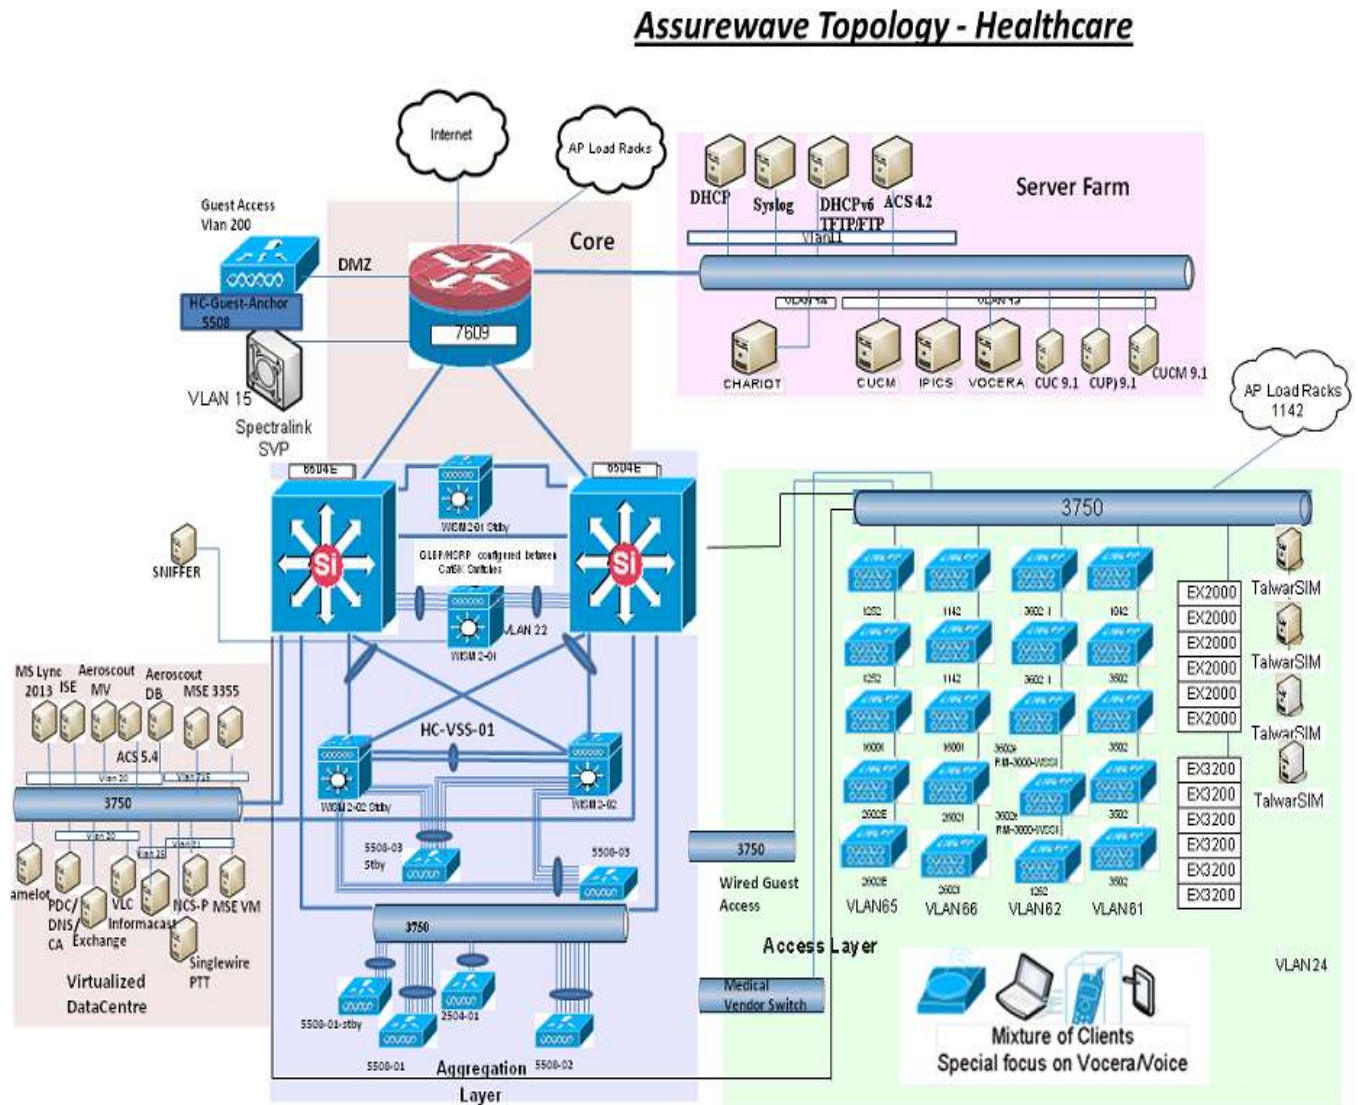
Assurewave Topology - Healthcare

Internet

AP Load Racks

Guest Access
Vlan 200

DMZ

HC-Guest-Anchor
5508

Core

7609

VLAN 15

Spectralink
SVP

DHCP
Syslog
DHCPv6
TFTP/FTP
ACS 4.2

Server Farm

Vlan11

VLAN 42
VLAN 43

CHARIOT
CUCM
IPICS
VOCERA
CUC 9.1
CUP) 9.1
CUCM 9.1

AP Load Racks
1142

6504E
6504E

WiSM 2-01 Stby

GLBP/HSRP configured between Cat6K Switches

VLAN 22

WiSM 2-01

SNIFFER

3750

1252
1142
3602 I
1042
1252
1142
3602 I
3502
1600I
1600I
3602e
RM-3000-WSSI
3502
2602E
2602I
3602e
RM-3000-WSSI
3502
2602E
2602I
1252
3502

VLAN65
VLAN66
VLAN62
VLAN61

EX2000
EX2000
EX2000
EX2000
EX2000
EX2000
EX3200
EX3200
EX3200
EX3200
EX3200
EX3200

TalwarSIM
TalwarSIM
TalwarSIM
TalwarSIM

MS Lync 2013
ISE
Aeroscout MV
Aeroscout DB
MSE 3355
ACS 5.4

Vlan 20
Vlan 715

3750

Vlan 20
Vlan 25
Vlan 71

amelot
PDC/ DNS/ CA
Exchange
VLC
Informacast
NCS-P
MSE VM
Singlewire PTT

Virtualized DataCentre

HC-VSS-01

WiSM 2-02 Stby
WiSM 2-02

5508-03 Stby
5508-03

3750

Wired Guest Access

Access Layer

3750

5508-01-stby
2504-01
5508-01
5508-02

Aggregation Layer

Medical Vendor Switch

Mixture of Clients
Special focus on Vocera/Voice

VLAN 24